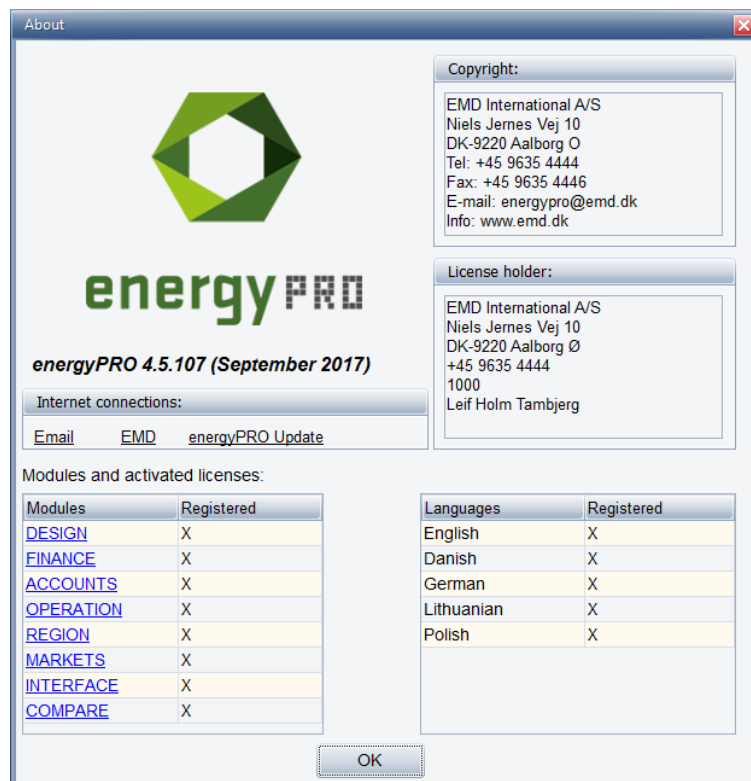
About

energyPRO

energyPRO 4.5.107 (September 2017)

Internet connections:

Email EMD energyPRO Update

Copyright:

EMD International A/S
Niels Jernes Vej 10
DK-9220 Aalborg O
Tel: +45 9635 4444
Fax: +45 9635 4446
E-mail: energypro@emd.dk
Info: www.emd.dk

License holder:

EMD International A/S
Niels Jernes Vej 10
DK-9220 Aalborg Ø
+45 9635 4444
1000
Leif Holm Tambjerg

Modules and activated licenses:

| Modules | Registered |
|---|---|
| DESIGN | X |
| FINANCE | X |
| ACCOUNTS | X |
| OPERATION | X |
| REGION | X |
| MARKETS | X |
| INTERFACE | X |
| COMPARE | X |

| Languages | Registered |
|---|---|
| English | X |
| Danish | X |
| German | X |
| Lithuanian | X |
| Polish | X |

OK